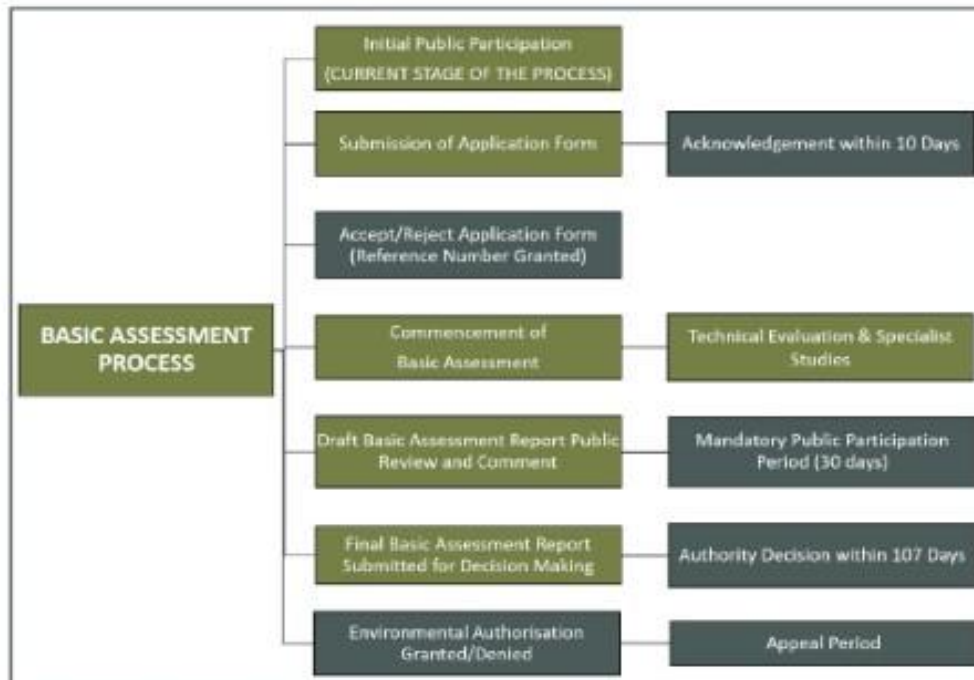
BASIC ASSESSMENT PROCESS

Initial Public Participation (CURRENT STAGE OF THE PROCESS)

Submission of Application Form

Acknowledgement within 10 Days

Accept/Reject Application Form (Reference Number Granted)

Commencement of Basic Assessment

Technical Evaluation & Specialist Studies

Draft Basic Assessment Report Public Review and Comment

Mandatory Public Participation Period (30 days)

Final Basic Assessment Report Submitted for Decision Making

Authority Decision within 107 Days

Environmental Authorisation Granted/Denied

Appeal Period